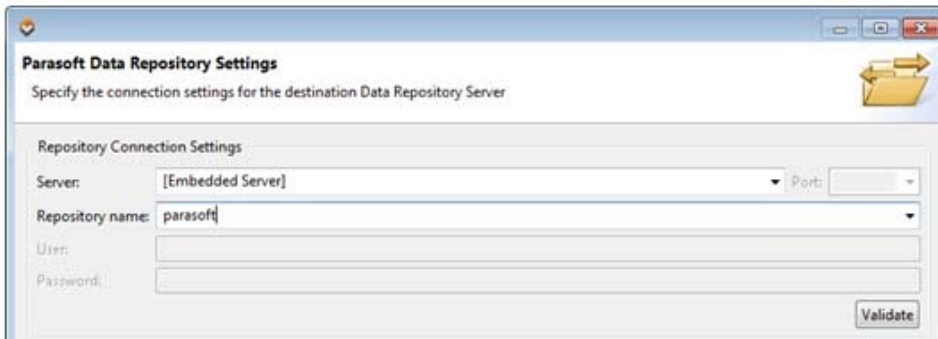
Parasoft Data Repository Settings

Specify the connection settings for the destination Data Repository Server

Repository Connection Settings

Server: [Embedded Server] Port:

Repository name: parasoft

User:

Password:

Validate